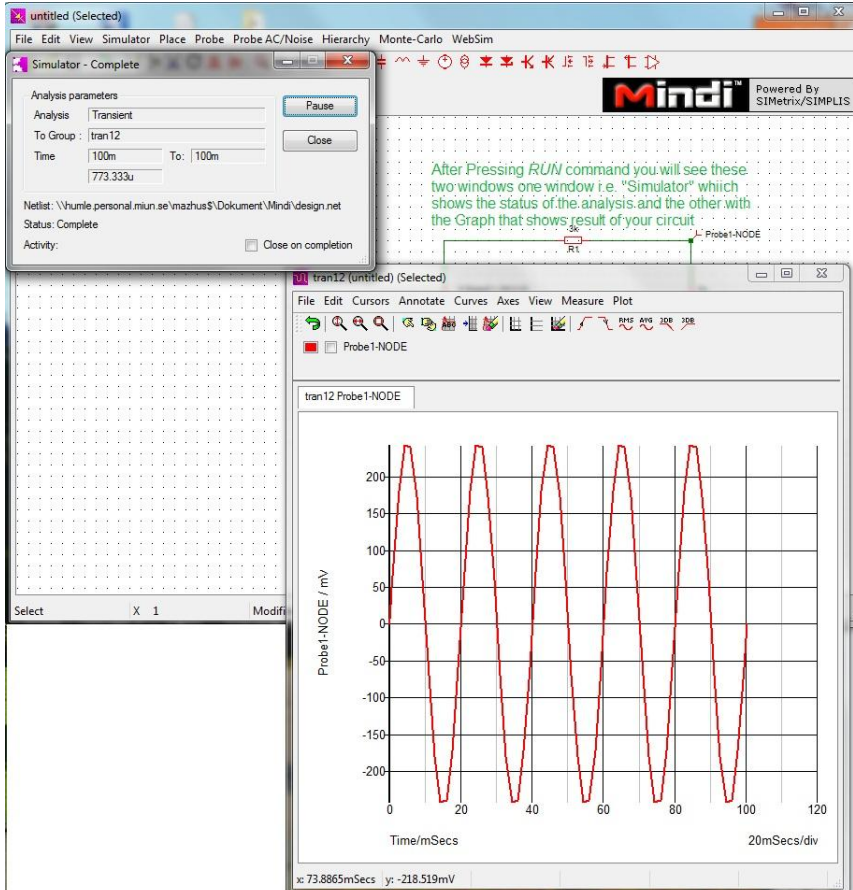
untitled (Selected)

File Edit View Simulator Place Probe Probe AC/Noise Hierarchy Monte-Carlo WebSim

Simulator - Complete

Analysis parameters

Analysis Transient

To Group : tran12

Time 100m To: 100m

773.333u

Pause

Close

Netlist: \\humle.personal.miun.se\mazhus$\Dokument\Mindi\design.net

Status: Complete

Activity:

Close on completion

Mindi™

Powered By SIMetrix/SIMPLIS

After Pressing *RUN* command you will see these two windows one window i.e. "Simulator" which shows the status of the analysis and the other with the Graph that shows result of your circuit

3k

R1

Probe1-NODE

tran12 (untitled) (Selected)

File Edit Cursors Annotate Curves Axes View Measure Plot

RMS AVG 3DB 3DB

Probe1-NODE

tran12 Probe1-NODE

| 200 |
| 150 |
| 100 |
| 50 |
| 0 |
| -50 |
| -100 |
| -150 |
| -200 |

0 20 40 60 80 100 120

Probe1-NODE / mV

Time/mSecs

20mSecs/div

x: 73.8865mSecs y: -218.519mV

Select X 1 Modifi